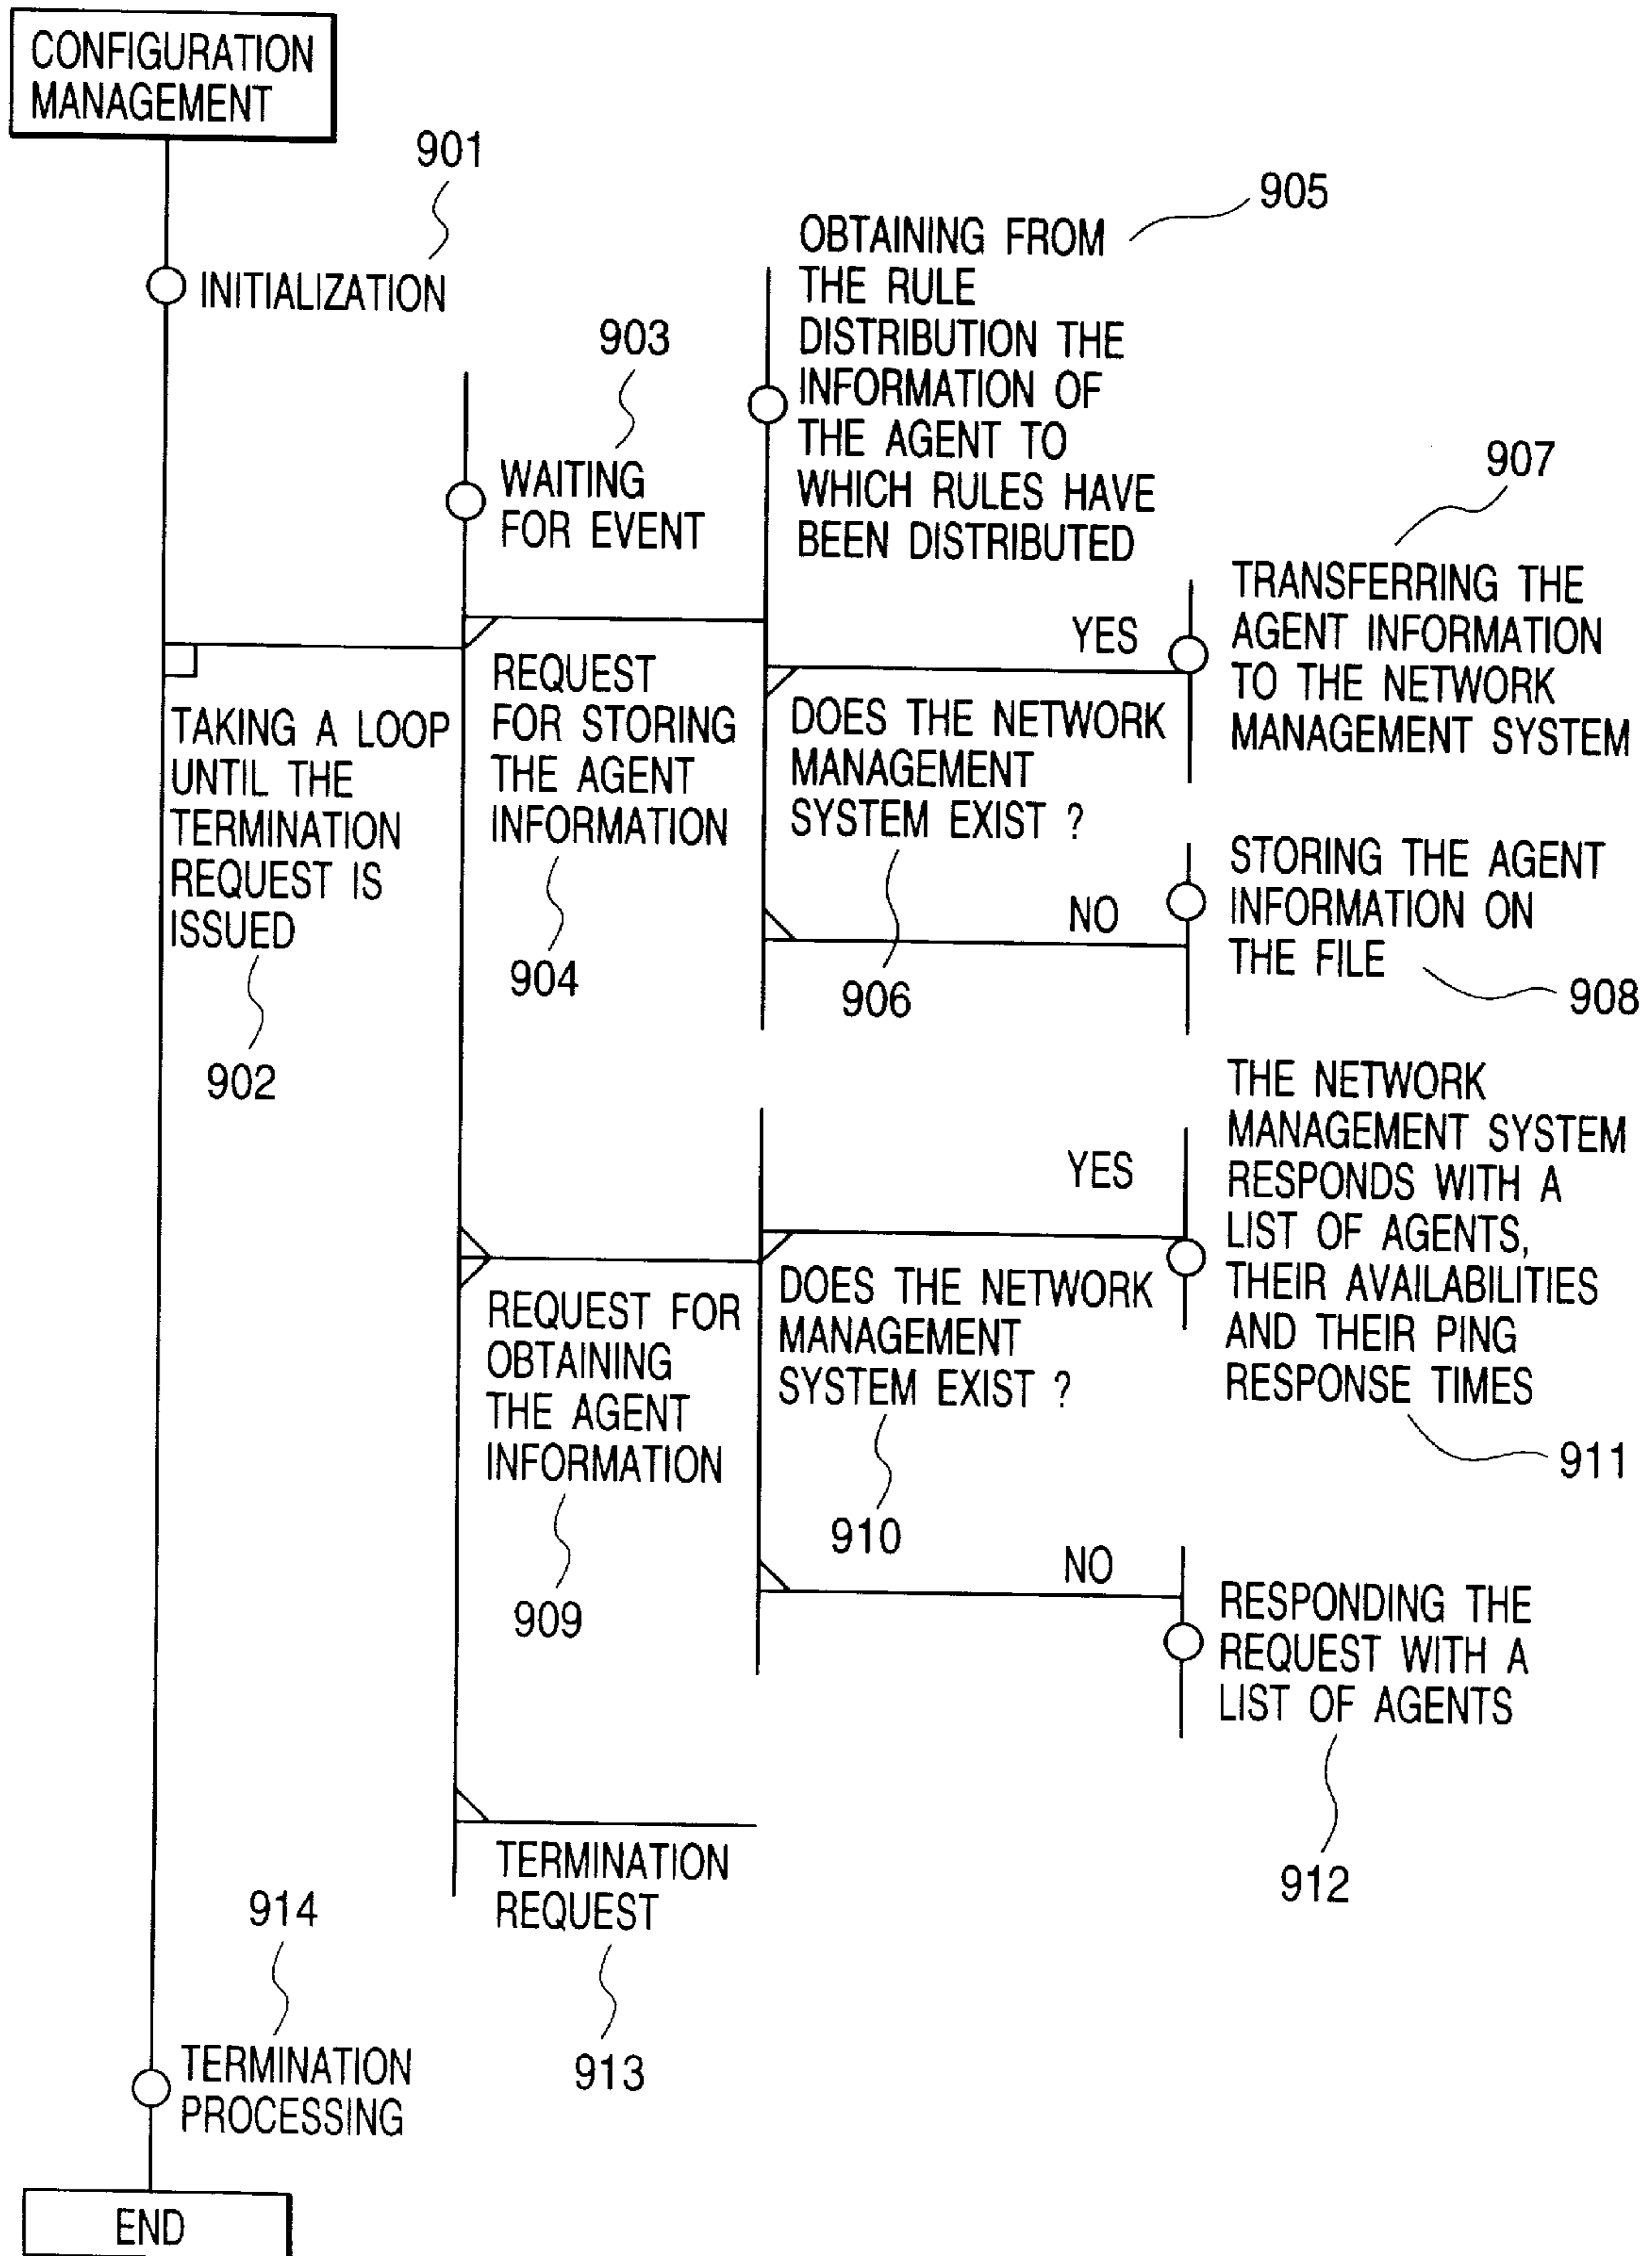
CONFIGURATION MANAGEMENT

901

INITIALIZATION

905

OBTAINING FROM THE RULE DISTRIBUTION THE INFORMATION OF THE AGENT TO WHICH RULES HAVE BEEN DISTRIBUTED

903

WAITING FOR EVENT

907

TRANSFERRING THE AGENT INFORMATION TO THE NETWORK MANAGEMENT SYSTEM

YES

REQUEST FOR STORING THE AGENT INFORMATION

TAKING A LOOP UNTIL THE TERMINATION REQUEST IS ISSUED

DOES THE NETWORK MANAGEMENT SYSTEM EXIST ?

STORING THE AGENT INFORMATION ON THE FILE

NO

904

906

908

902

THE NETWORK MANAGEMENT SYSTEM RESPONDS WITH A LIST OF AGENTS, THEIR AVAILABILITIES AND THEIR PING RESPONSE TIMES

YES

REQUEST FOR OBTAINING THE AGENT INFORMATION

DOES THE NETWORK MANAGEMENT SYSTEM EXIST ?

911

910

NO

909

RESPONDING THE REQUEST WITH A LIST OF AGENTS

TERMINATION REQUEST

912

914

913

TERMINATION PROCESSING

END